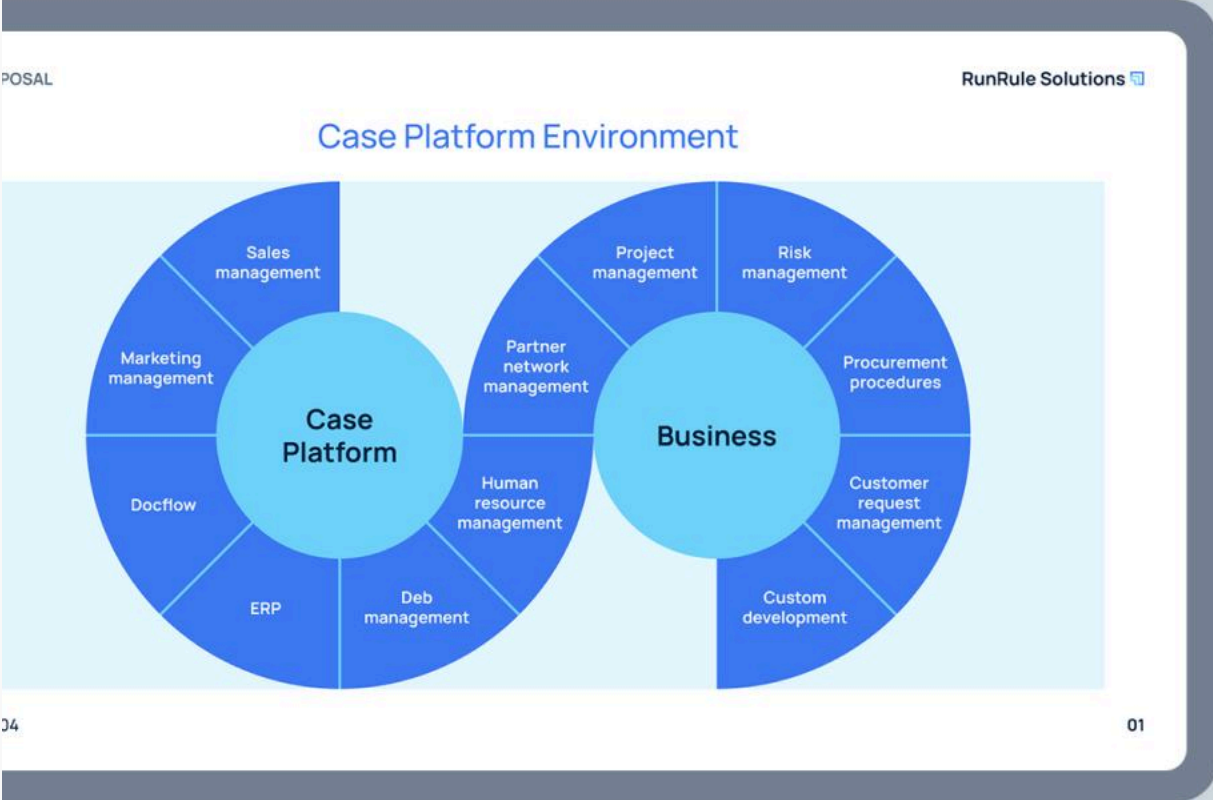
POSAL

RunRule Solutions

Case Platform Environment

Sales management

Marketing management

Case Platform

Docflow

ERP

Deb management

Human resource management

Partner network management

Project management

Risk management

Business

Procurement procedures

Customer request management

Custom development

)4

01